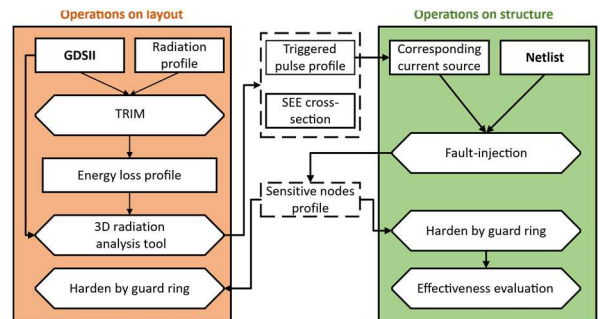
Operations on layout

GDSII

Radiation profile

TRIM

Energy loss profile

3D radiation analysis tool

Harden by guard ring

Triggered pulse profile

SEE cross-section

Sensitive nodes profile

Operations on structure

Corresponding current source

Netlist

Fault-injection

Harden by guard ring

Effectiveness evaluation